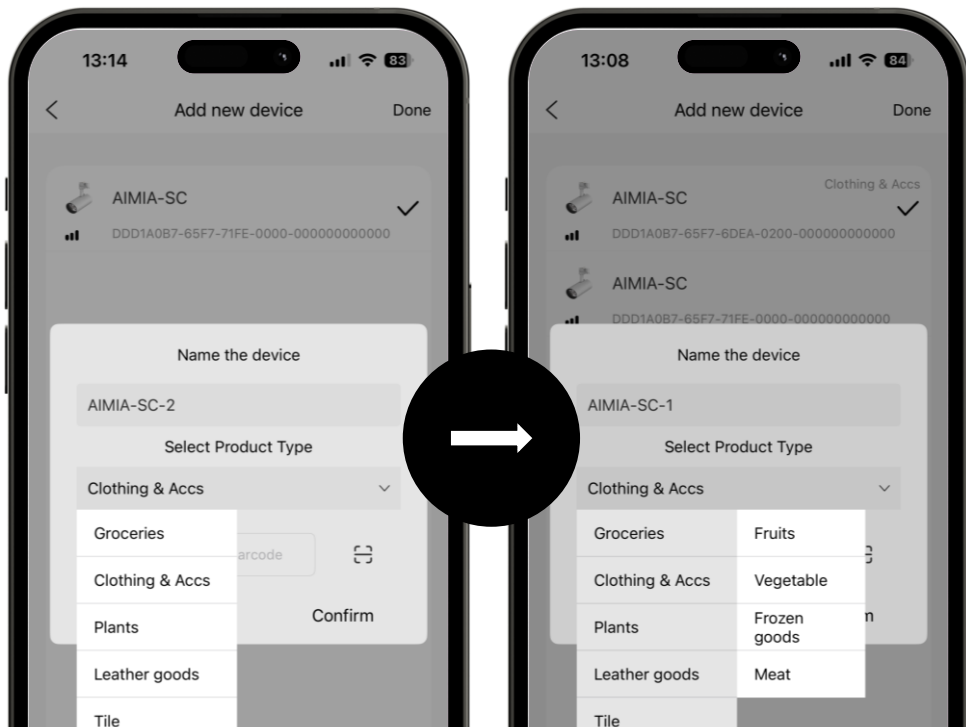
13:14

83

Add new device

Done

AIMIA-SC

DDD1A0B7-65F7-71FE-0000-000000000000

Name the device

AIMIA-SC-2

Select Product Type

Clothing & Accs

Groceries

Clothing & Accs

Plants

Leather goods

Tile

arcode

Confirm

13:08

84

Add new device

Done

AIMIA-SC

Clothing & Accs

DDD1A0B7-65F7-6DEA-0200-000000000000

AIMIA-SC

DDD1A0B7-65F7-71FE-0000-000000000000

Name the device

AIMIA-SC-1

Select Product Type

Clothing & Accs

Groceries

Clothing & Accs

Plants

Leather goods

Tile

Fruits

Vegetable

Frozen goods

Meat

n